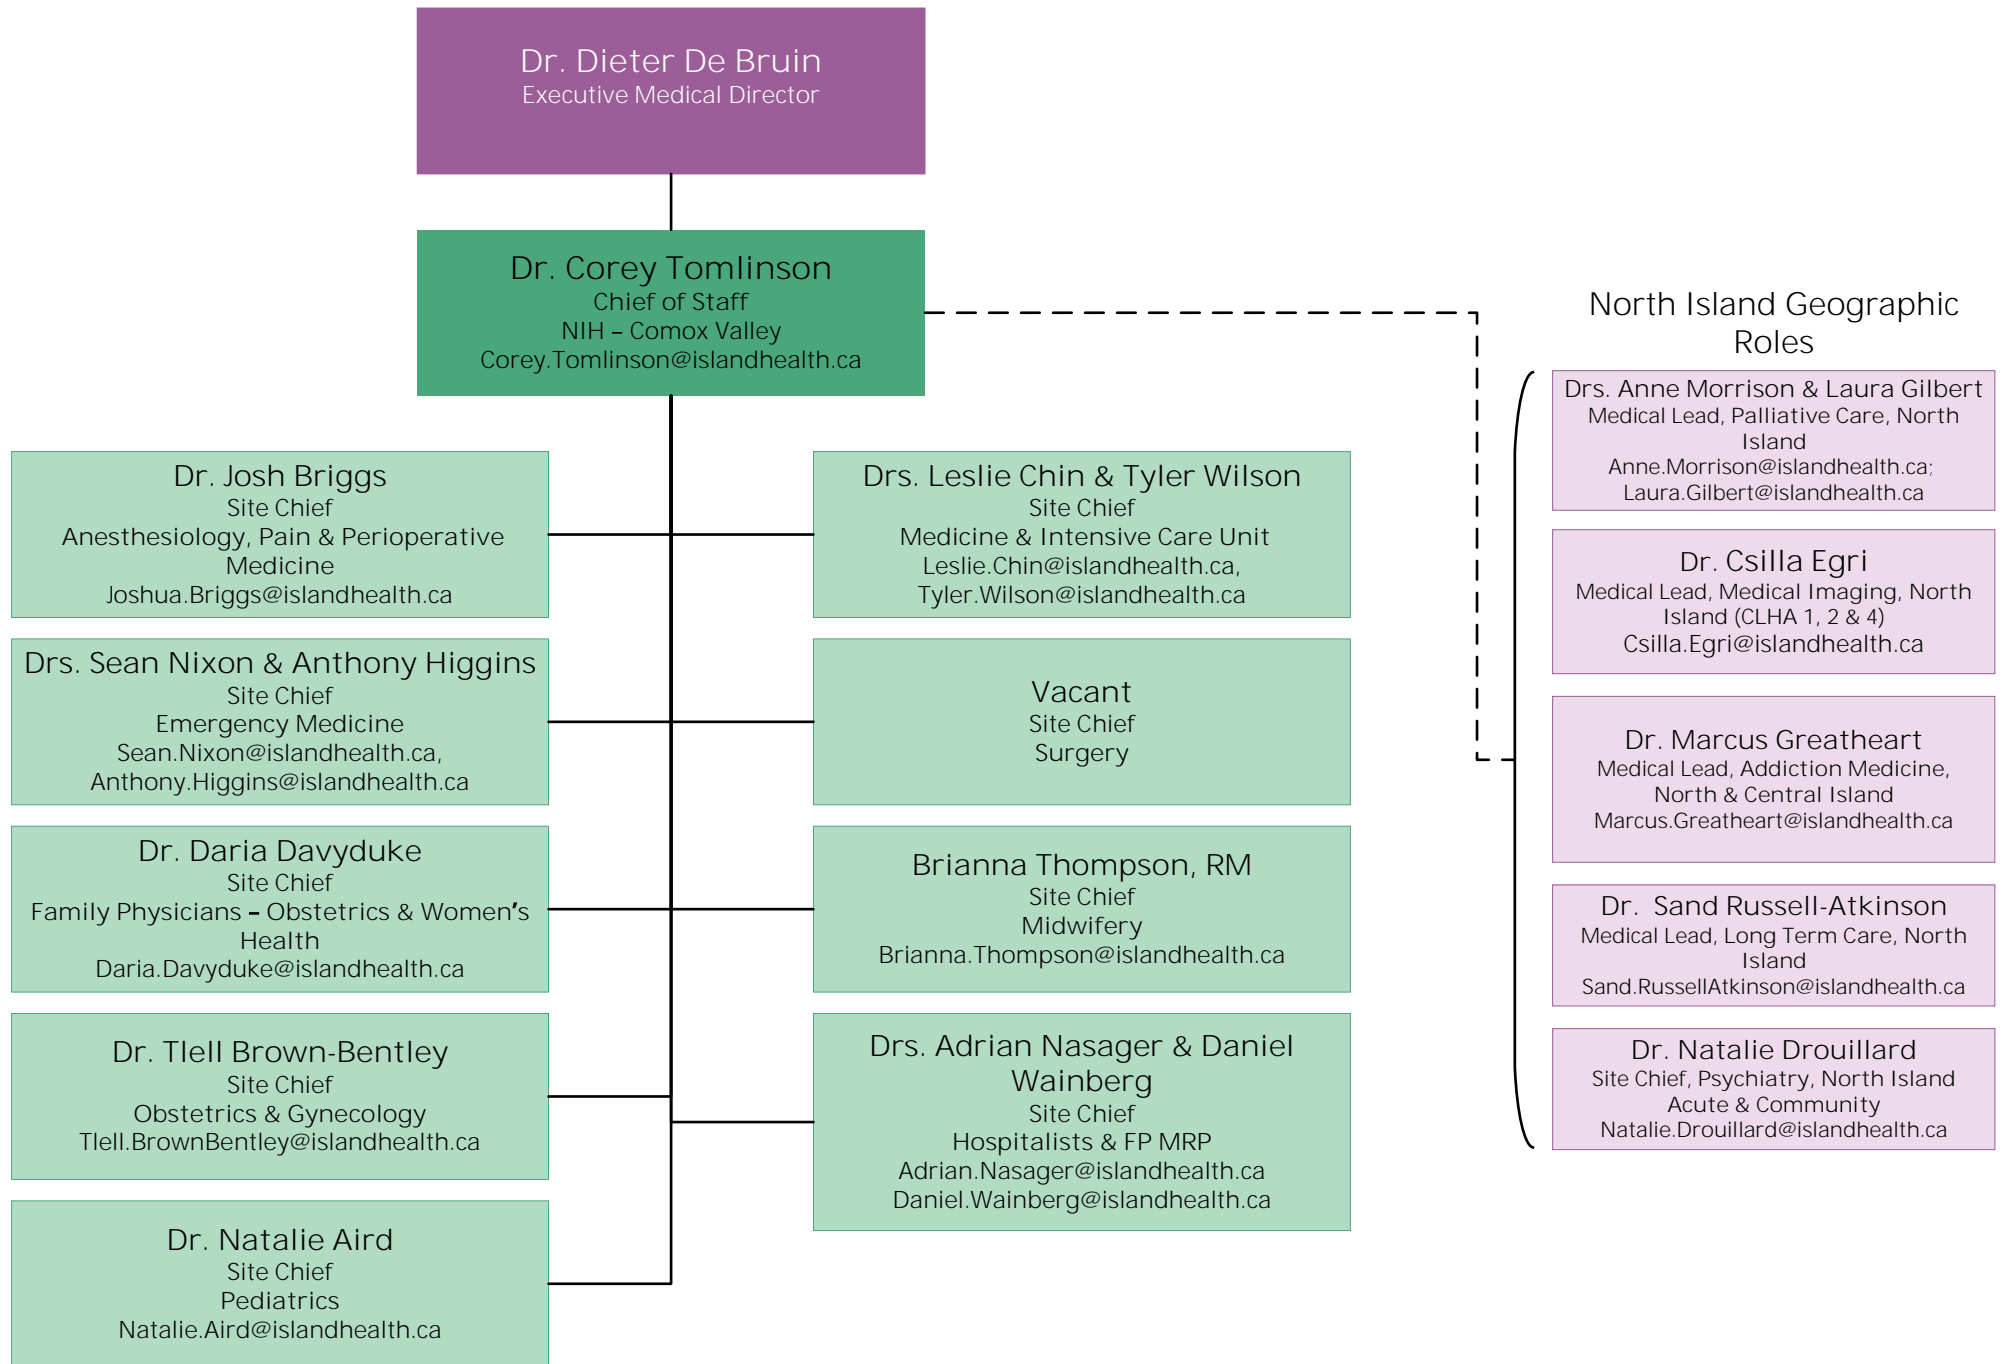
Dr. Dieter De Bruin
Executive Medical Director

Dr. Corey Tomlinson
Chief of Staff
NIH – Comox Valley
Corey.Tomlinson@islandhealth.ca

Dr. Josh Briggs
Site Chief
Anesthesiology, Pain & Perioperative Medicine
Joshua.Briggs@islandhealth.ca

Drs. Sean Nixon & Anthony Higgins
Site Chief
Emergency Medicine
Sean.Nixon@islandhealth.ca,
Anthony.Higgins@islandhealth.ca

Dr. Daria Davyduke
Site Chief
Family Physicians – Obstetrics & Women's Health
Daria.Davyduke@islandhealth.ca

Dr. Tlell Brown-Bentley
Site Chief
Obstetrics & Gynecology
Tlell.BrownBentley@islandhealth.ca

Dr. Natalie Aird
Site Chief
Pediatrics
Natalie.Aird@islandhealth.ca

Drs. Leslie Chin & Tyler Wilson
Site Chief
Medicine & Intensive Care Unit
Leslie.Chin@islandhealth.ca,
Tyler.Wilson@islandhealth.ca

Vacant
Site Chief
Surgery

Brianna Thompson, RM
Site Chief
Midwifery
Brianna.Thompson@islandhealth.ca

Drs. Adrian Nasager & Daniel Wainberg
Site Chief
Hospitalists & FP MRP
Adrian.Nasager@islandhealth.ca
Daniel.Wainberg@islandhealth.ca

North Island Geographic Roles

Drs. Anne Morrison & Laura Gilbert
Medical Lead, Palliative Care, North Island
Anne.Morrison@islandhealth.ca;
Laura.Gilbert@islandhealth.ca

Dr. Csilla Egri
Medical Lead, Medical Imaging, North Island (CLHA 1, 2 & 4)
Csilla.Egri@islandhealth.ca

Dr. Marcus Greatheart
Medical Lead, Addiction Medicine, North & Central Island
Marcus.Greatheart@islandhealth.ca

Dr. Sand Russell-Atkinson
Medical Lead, Long Term Care, North Island
Sand.RussellAtkinson@islandhealth.ca

Dr. Natalie Drouillard
Site Chief, Psychiatry, North Island Acute & Community
Natalie.Drouillard@islandhealth.ca